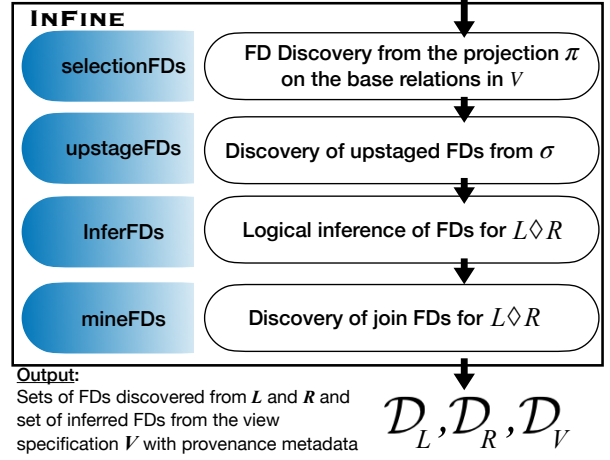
InFine

selectionFDs

FD Discovery from the projection $\pi$ on the base relations in $V$

upstageFDs

Discovery of upstaged FDs from $\sigma$

InferFDs

Logical inference of FDs for $L \Diamond R$

mineFDs

Discovery of join FDs for $L \Diamond R$

Output:
Sets of FDs discovered from $\boldsymbol{L}$ and $\boldsymbol{R}$ and set of inferred FDs from the view specification $\boldsymbol{V}$ with provenance metadata

$\mathcal{D}_L, \mathcal{D}_R, \mathcal{D}_V$